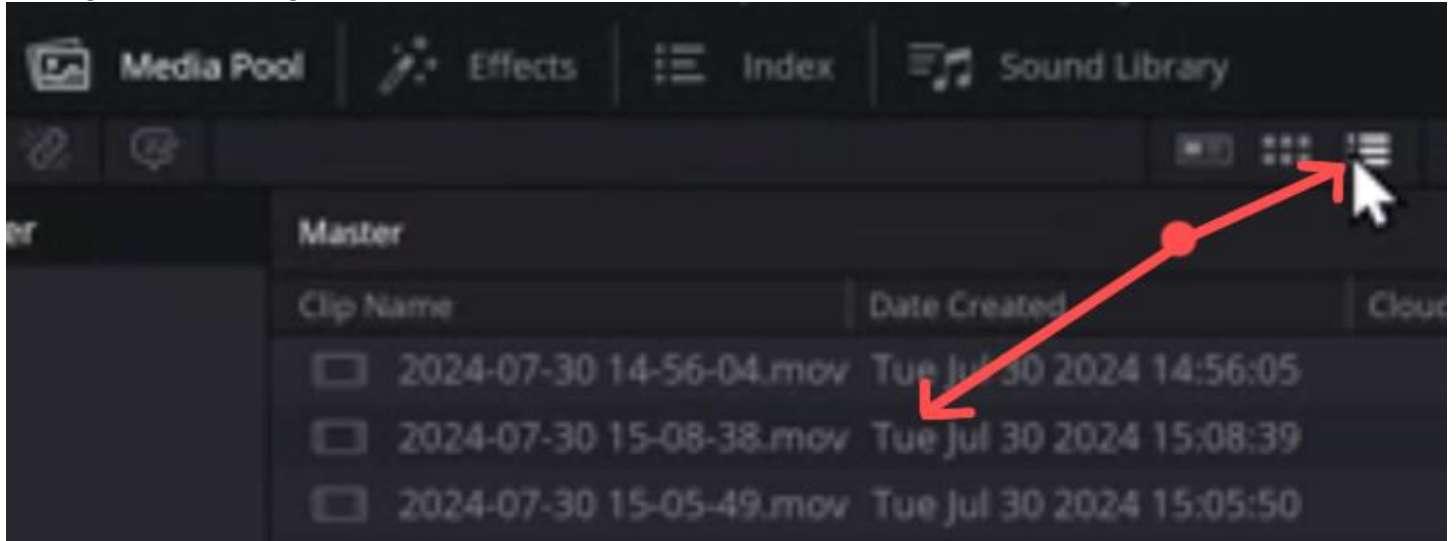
Media Pool | Effects | Index | Sound Library

er

Master

| Clip Name | Date Created | Cloud |
|---|---|---|
| 2024-07-30 14-56-04.mov | Tue Jul 30 2024 14:56:05 | |
| 2024-07-30 15-08-38.mov | Tue Jul 30 2024 15:08:39 | |
| 2024-07-30 15-05-49.mov | Tue Jul 30 2024 15:05:50 | |